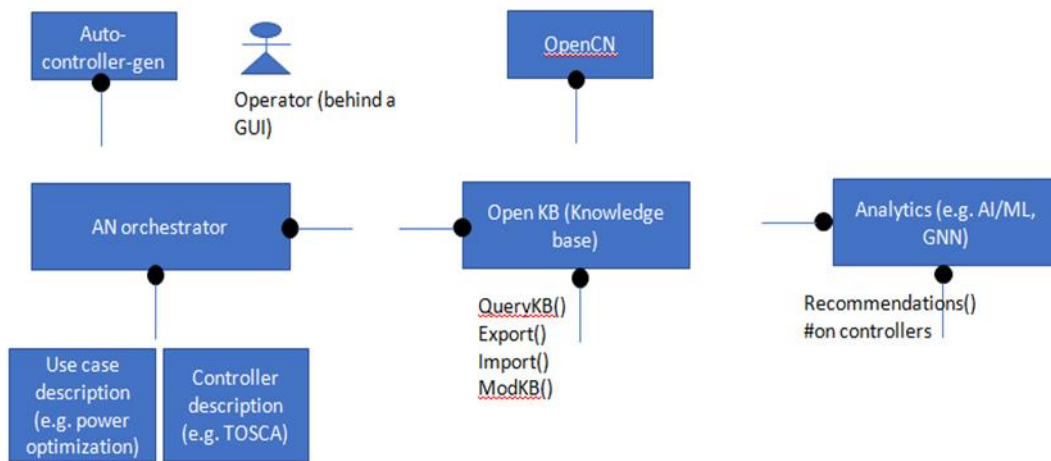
Auto-controller-gen

Operator (behind a GUI)

OpenCN

AN orchestrator

Open KB (Knowledge base)

Analytics (e.g. AI/ML, GNN)

QueryKB()
Export()
Import()
ModKB()

Recommendations()
#on controllers

Use case description (e.g. power optimization)

Controller description (e.g. TOSCA)